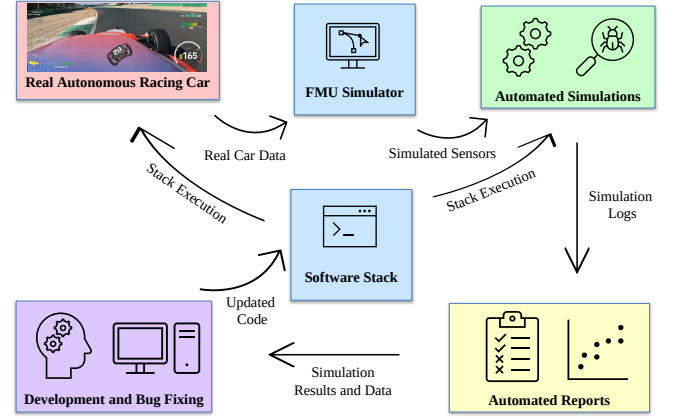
165

Real Autonomous Racing Car

FMU Simulator

Automated Simulations

Real Car Data

Simulated Sensors

Stack Execution

Stack Execution

Simulation Logs

Software Stack

Updated Code

Development and Bug Fixing

Simulation Results and Data

Automated Reports